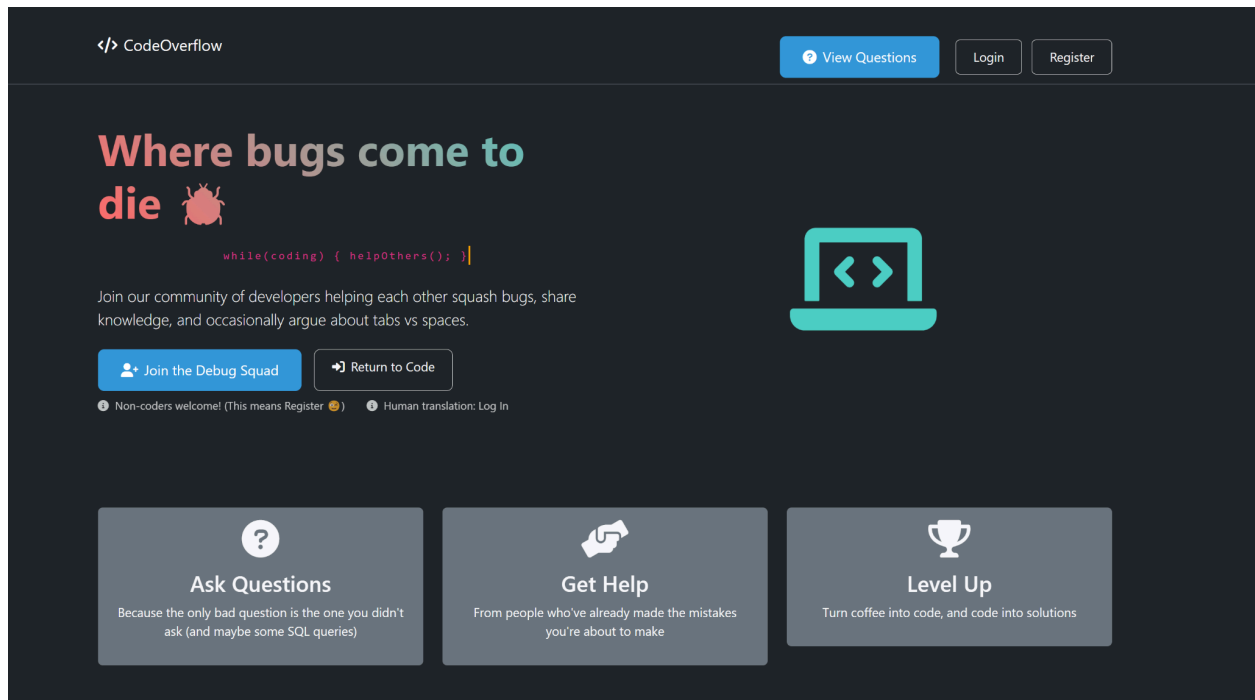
</> CodeOverflow

View Questions Login Register

Where bugs come to die

while(coding) { helpOthers(); }

Join our community of developers helping each other squash bugs, share knowledge, and occasionally argue about tabs vs spaces.

Join the Debug Squad Return to Code

Non-coders welcome! (This means Register 😉) Human translation: Log In

Ask Questions
Because the only bad question is the one you didn't ask (and maybe some SQL queries)

Get Help
From people who've already made the mistakes you're about to make

Level Up
Turn coffee into code, and code into solutions